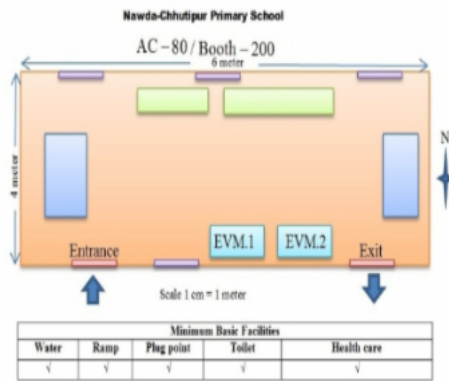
Nawda-Chhutipur Primary School

AC – 80 / Booth – 200

6 meter

4 meter

N

EVM.1

EVM.2

Entrance

Exit

Scale 1 cm = 1 meter

| Minimum Basic Facilities | | | | |
|---|---|---|---|---|
| Water | Ramp | Plug point | Toilet | Health care |
| √ | √ | √ | √ | √ |